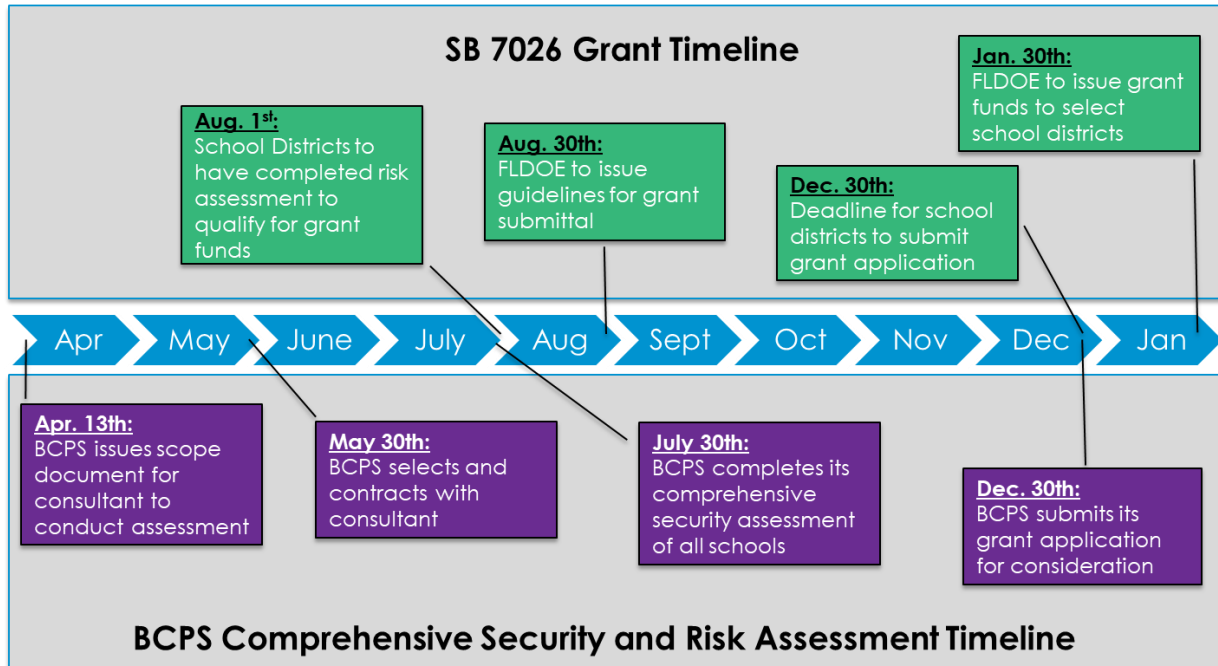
SB 7026 Grant Timeline

Aug. 1$^{st}$:
School Districts to have completed risk assessment to qualify for grant funds

Aug. 30th:
FLDOE to issue guidelines for grant submittal

Dec. 30th:
Deadline for school districts to submit grant application

Jan. 30th:
FLDOE to issue grant funds to select school districts

Apr May June July Aug Sept Oct Nov Dec Jan

Apr. 13th:
BCPS issues scope document for consultant to conduct assessment

May 30th:
BCPS selects and contracts with consultant

July 30th:
BCPS completes its comprehensive security assessment of all schools

Dec. 30th:
BCPS submits its grant application for consideration

BCPS Comprehensive Security and Risk Assessment Timeline